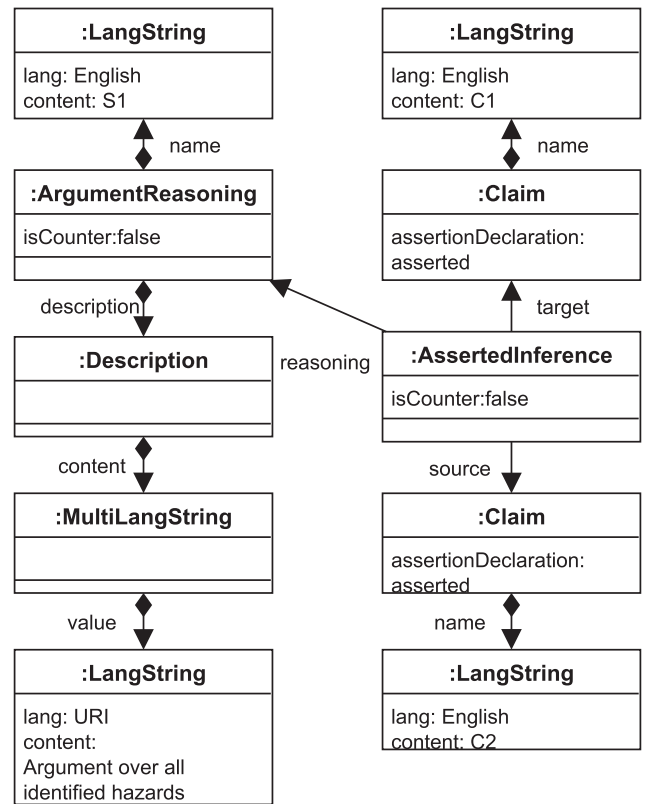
:LangString

lang: English
content: S1

name

:ArgumentReasoning

isCounter:false

description

:Description

content

:MultiLangString

value

:LangString

lang: URI
content:
Argument over all identified hazards

:LangString

lang: English
content: C1

name

:Claim

assertionDeclaration: asserted

target

reasoning

:AssertedInference

isCounter:false

source

:Claim

assertionDeclaration: asserted

name

:LangString

lang: English
content: C2